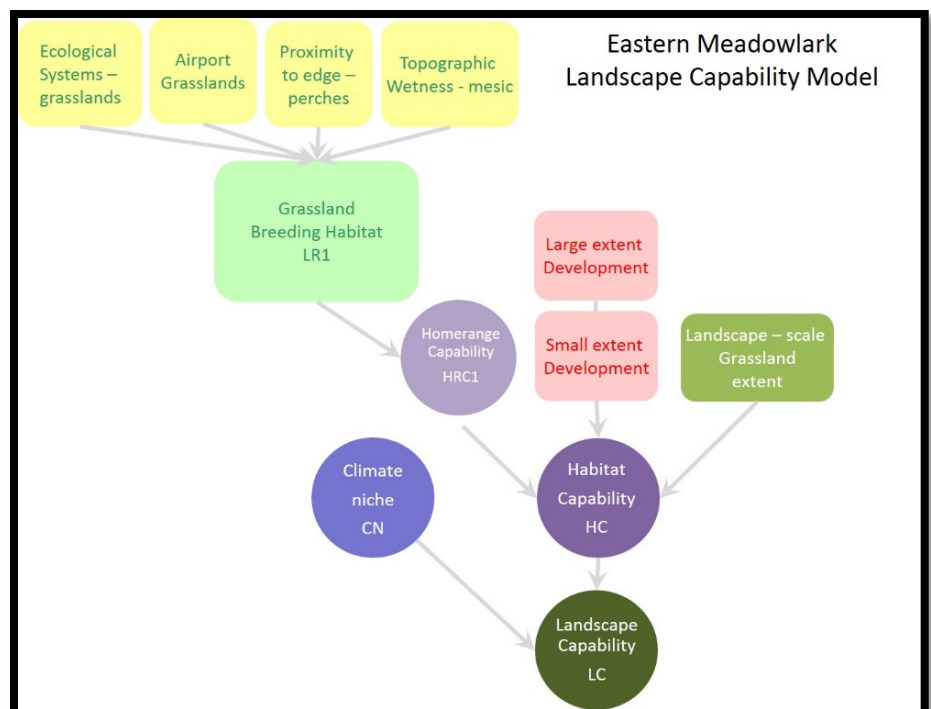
Ecological Systems – grasslands

Airport Grasslands

Proximity to edge – perches

Topographic Wetness - mesic

Eastern Meadowlark Landscape Capability Model

Grassland Breeding Habitat LR1

Large extent Development

Small extent Development

Homerange Capability HRC1

Landscape – scale Grassland extent

Climate niche CN

Habitat Capability HC

Landscape Capability LC